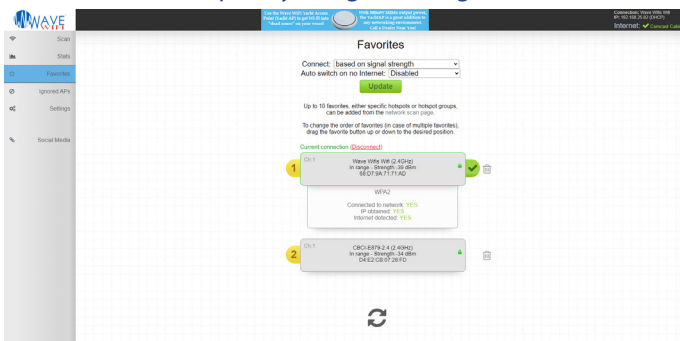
WAVE WIFI

Use the Wave WiFi Yacht Access Point (YachtAP) to get Wi-Fi into "dead zones" on your vessel.

With 300mW 5GHz output power, the YachtAP is a great addition to any networking environment. Call a Dealer Near You!

Connection: Wave Wifi Wifi
IP: 192.168.25.62 (DHCP)
Internet: ✔ Connect Cable

Scan
Stats
Favorites
Ignored APs
Settings
Social Media

Favorites

Connect: based on signal strength
Auto switch on no Internet: Disabled

Update

Up to 10 favorites, either specific hotspots or hotspot groups, can be added from the network scan page.

To change the order of favorites (in case of multiple favorites), drag the favorite button up or down to the desired position.

Current connection (Disconnect)

1

Ch:1
Wave Wifi Wifi (2.4GHz)
In range - Strength:-39 dBm
68:D7:9A:71:71:AD

WPA2

Connected to network: YES
IP obtained: YES
Internet detected: YES

2

Ch:1
CBCI-E879-2.4 (2.4GHz)
In range - Strength:-34 dBm
D4:E2:CB:07:28:FD